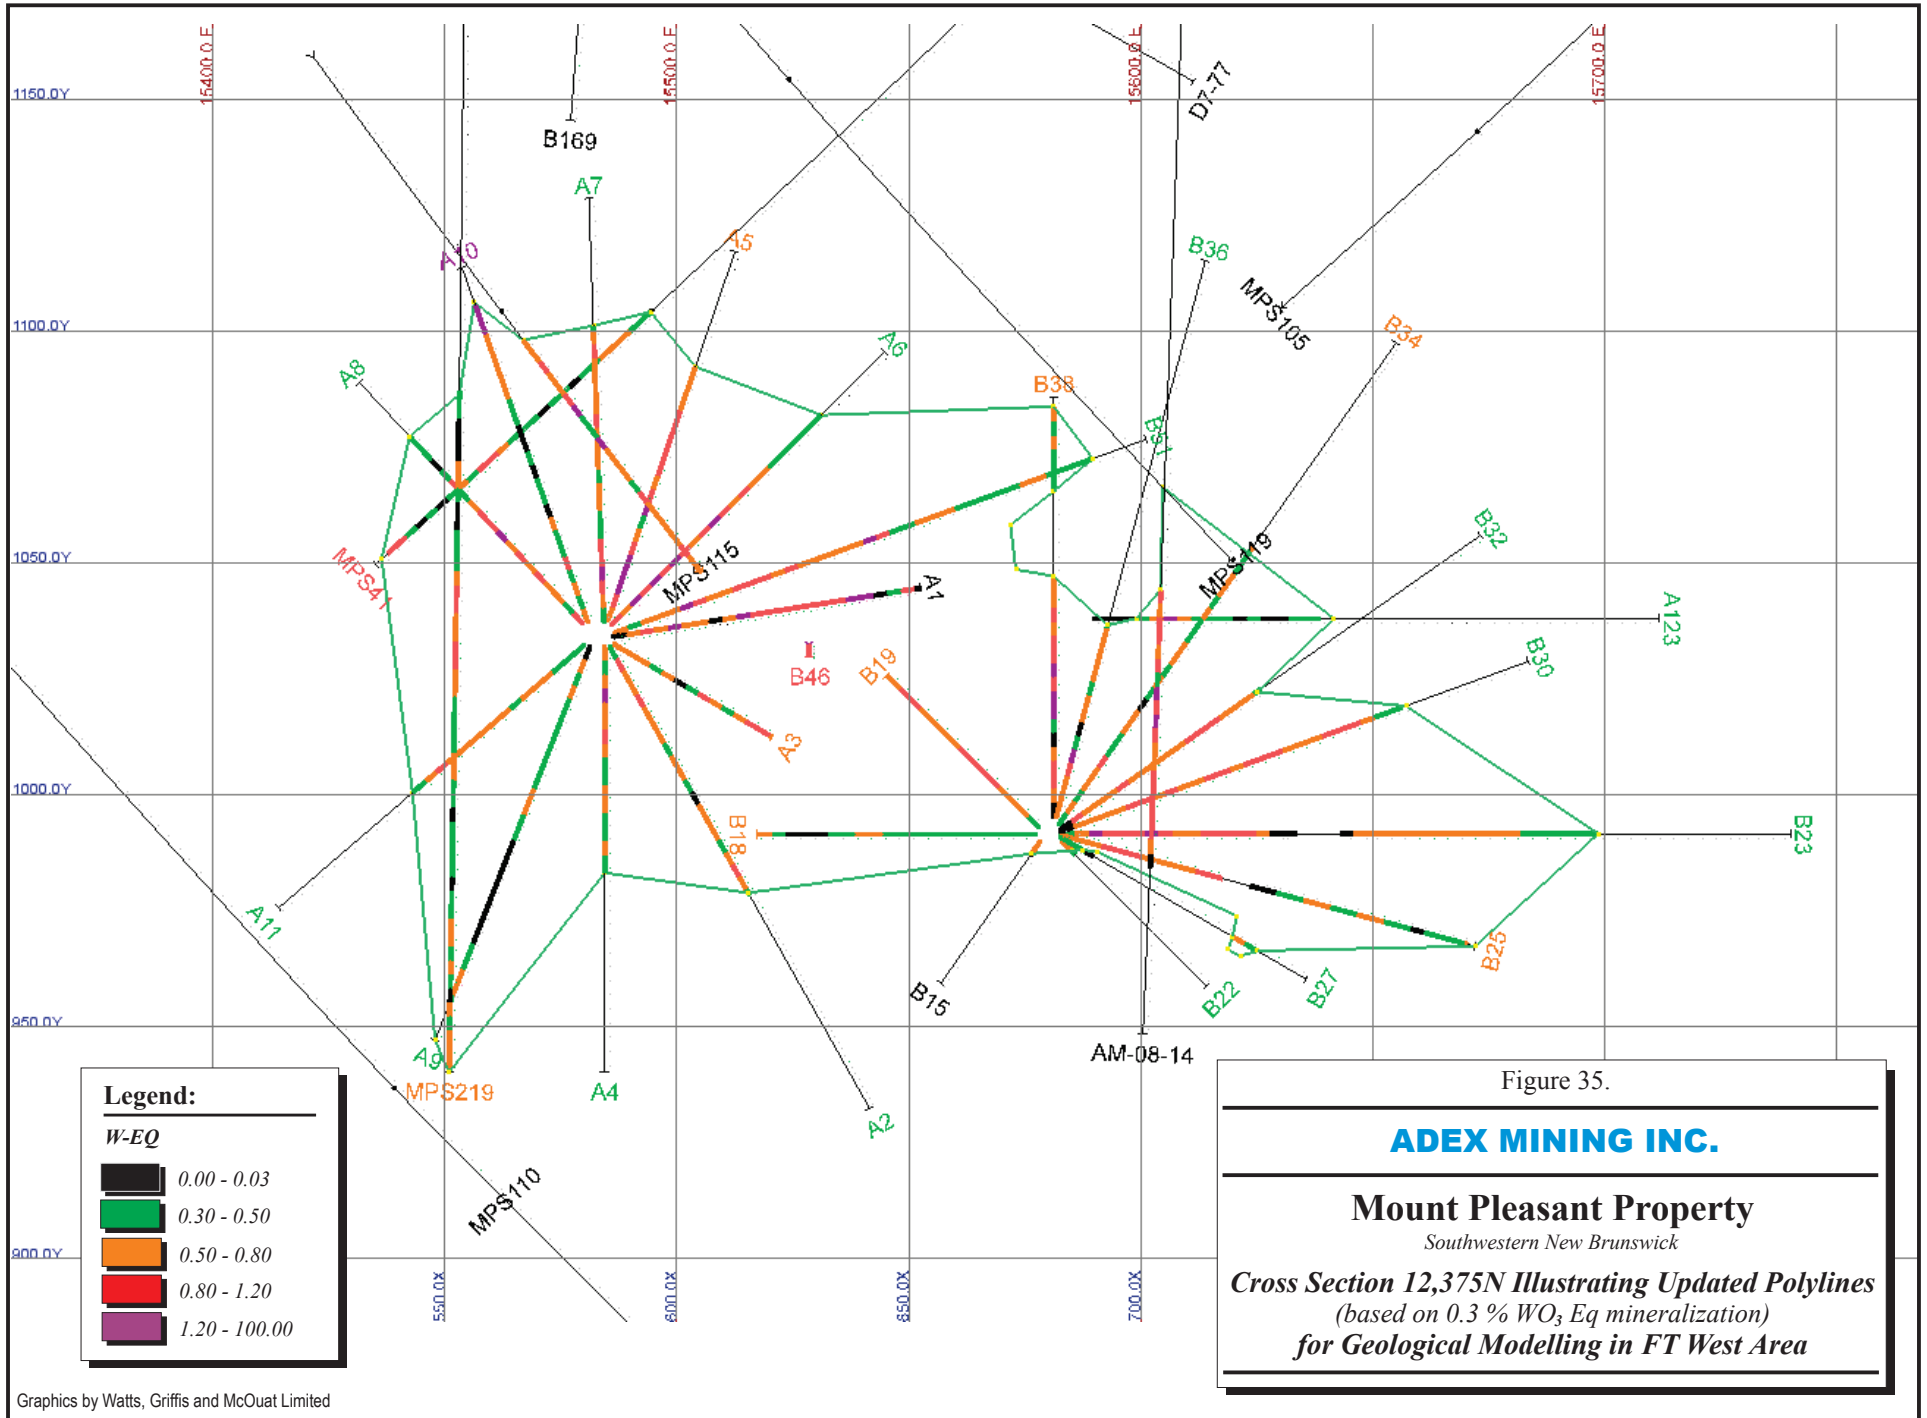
15400.0E
15500.0E
15600.0E
15700.0E

1150.0Y
1100.0Y
1050.0Y
1000.0Y
950.0Y
900.0Y

B169
D7-77
A7
A10
A5
B36
MPS105
B34
A8
A6
B38
B31
MPS41
MPS115
A1
MPS119
B32
A123
B46
B19
B30
A3
B18
B23
A11
B15
B22
B27
B25
A9
MPS219
A4
A2
AM-08-14
MPS110

550.0X
600.0X
650.0X
700.0X

Legend:
W-EQ
0.00 - 0.03
0.30 - 0.50
0.50 - 0.80
0.80 - 1.20
1.20 - 100.00

Figure 35.
ADEX MINING INC.
Mount Pleasant Property
Southwestern New Brunswick
Cross Section 12,375N Illustrating Updated Polylines
(based on 0.3 % $WO_3$ Eq mineralization)
for Geological Modelling in FT West Area

Graphics by Watts, Griffis and McOuat Limited